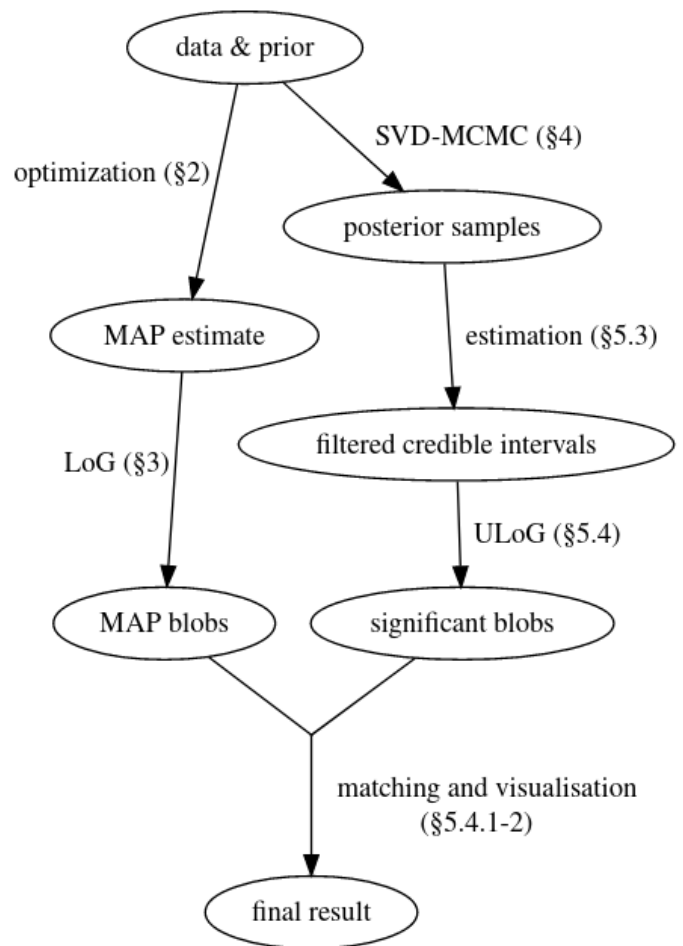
data & prior

optimization (§2)

SVD-MCMC (§4)

posterior samples

MAP estimate

estimation (§5.3)

filtered credible intervals

LoG (§3)

ULoG (§5.4)

MAP blobs

significant blobs

matching and visualisation (§5.4.1-2)

final result